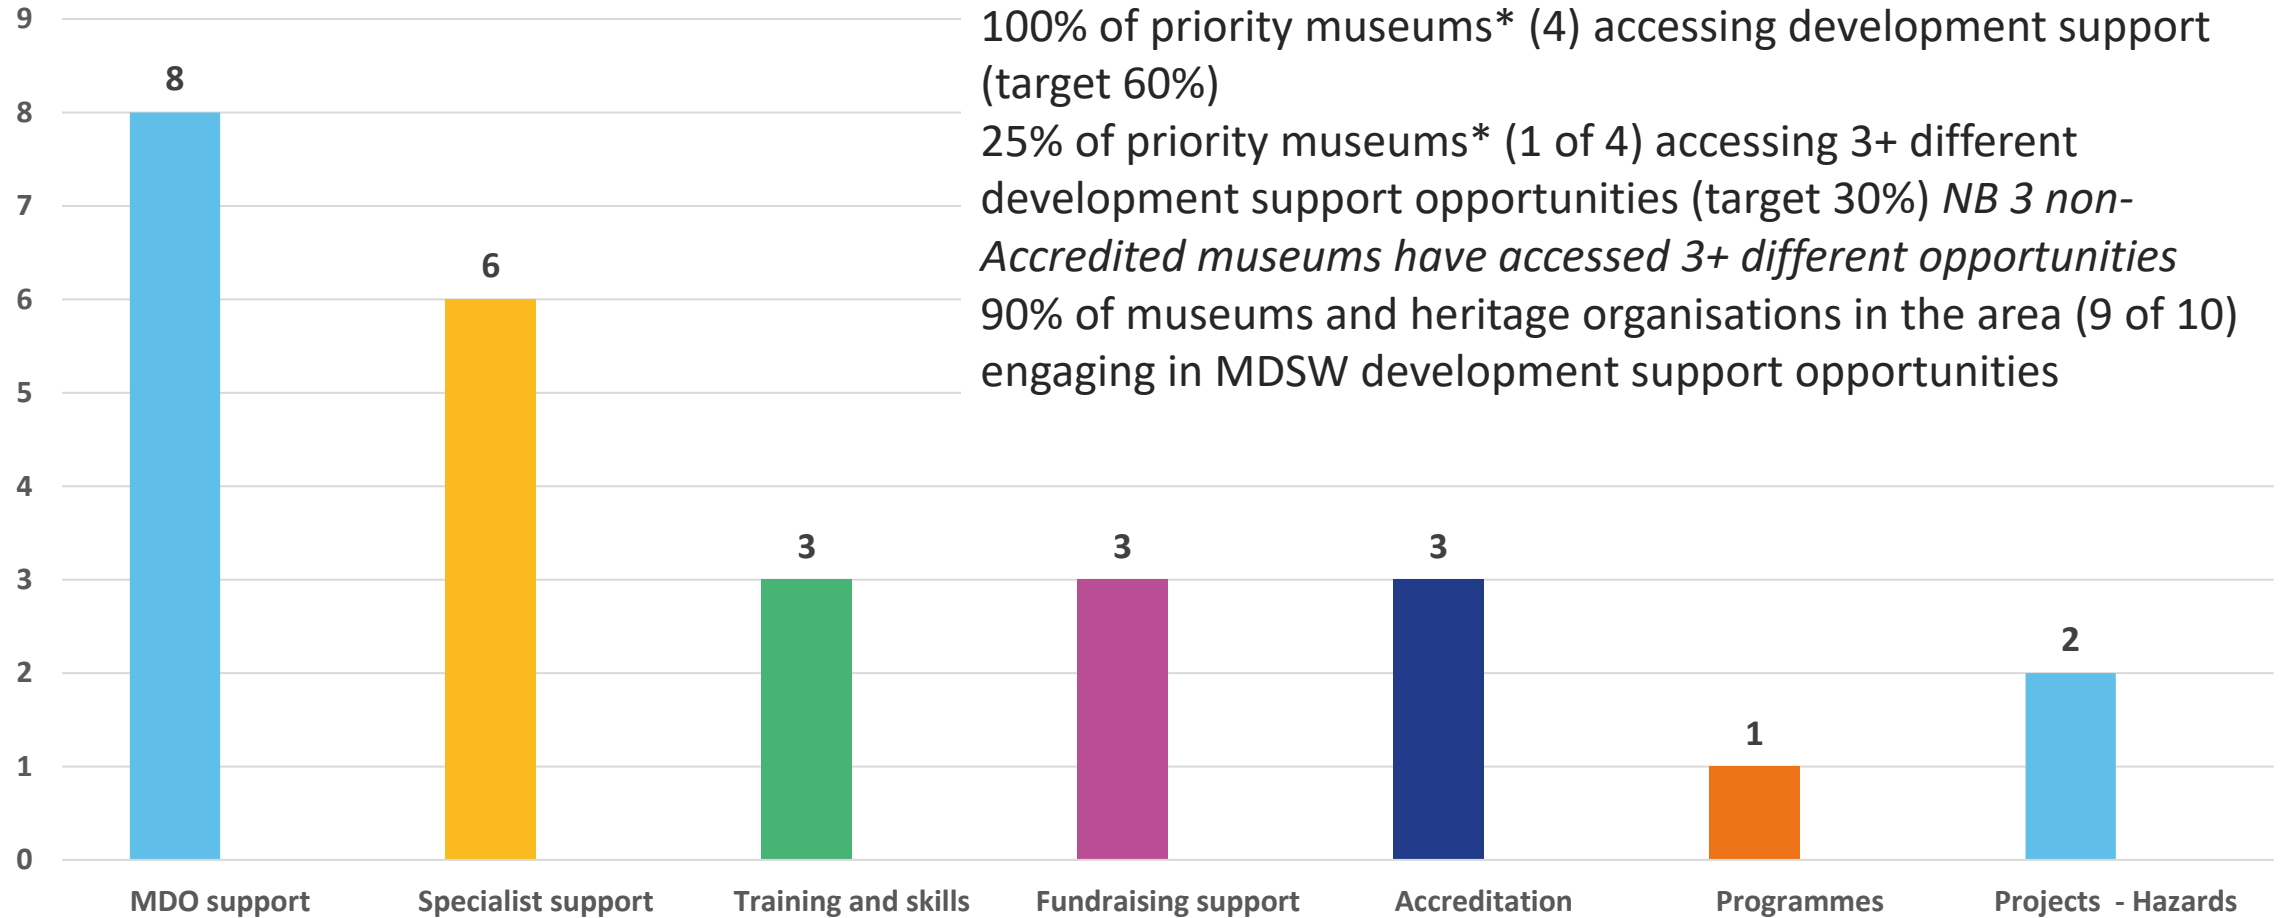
100% of priority museums* (4) accessing development support (target 60%)
25% of priority museums* (1 of 4) accessing 3+ different development support opportunities (target 30%) *NB 3 non-Accredited museums have accessed 3+ different opportunities*
90% of museums and heritage organisations in the area (9 of 10) engaging in MDSW development support opportunities

9
8
7
6
5
4
3
2
1
0

8
6
3
3
3
1
2

MDO support
Specialist support
Training and skills
Fundraising support
Accreditation
Programmes
Projects - Hazards